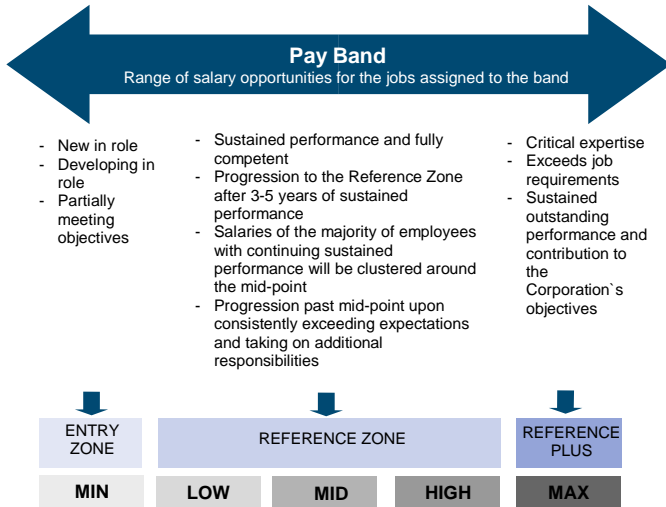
Pay Band
Range of salary opportunities for the jobs assigned to the band

- New in role
- Developing in role
- Partially meeting objectives

- Sustained performance and fully competent
- Progression to the Reference Zone after 3-5 years of sustained performance
- Salaries of the majority of employees with continuing sustained performance will be clustered around the mid-point
- Progression past mid-point upon consistently exceeding expectations and taking on additional responsibilities

- Critical expertise
- Exceeds job requirements
- Sustained outstanding performance and contribution to the Corporation`s objectives

ENTRY ZONE

REFERENCE ZONE

REFERENCE PLUS

MIN

LOW

MID

HIGH

MAX